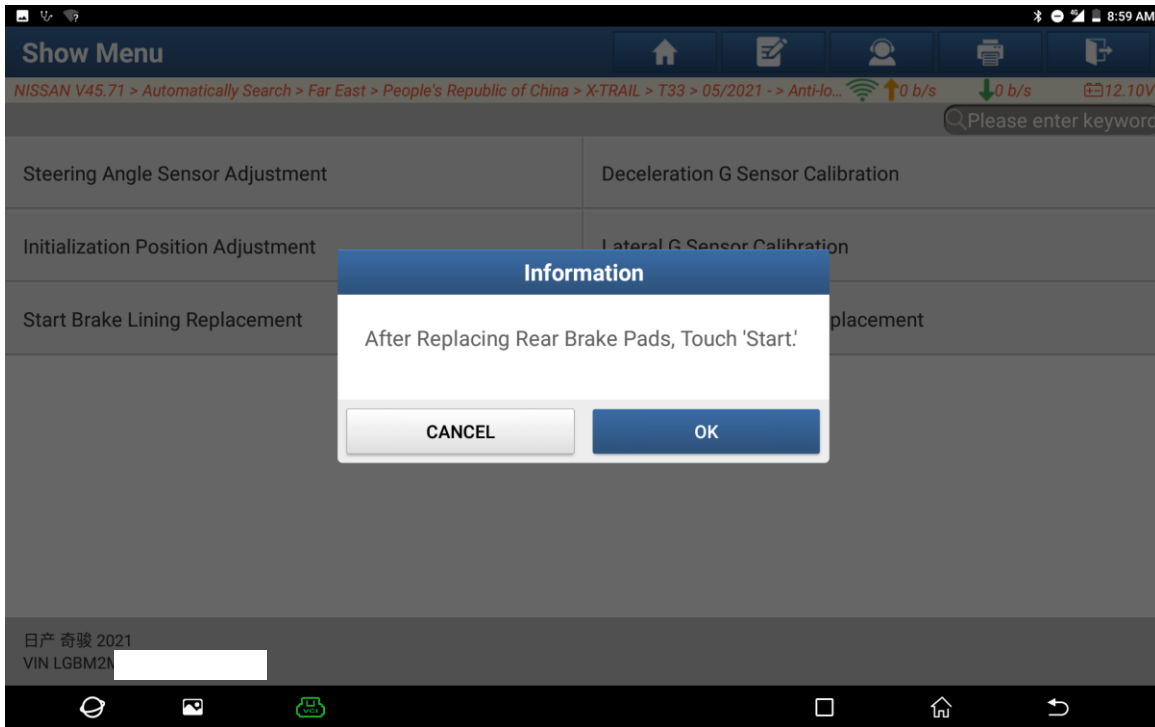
8:59 AM

Show Menu

NISSAN V45.71 > Automatically Search > Far East > People's Republic of China > X-TRAIL > T33 > 05/2021 - > Anti-lo... 0 b/s 0 b/s 12.10V

Please enter keyword

Steering Angle Sensor Adjustment

Deceleration G Sensor Calibration

Initialization Position Adjustment

Lateral G Sensor Calibration

Start Brake Lining Replacement

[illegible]placement

Information

After Replacing Rear Brake Pads, Touch 'Start.'

CANCEL

OK

日产 奇骏 2021
VIN LGBM2N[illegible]